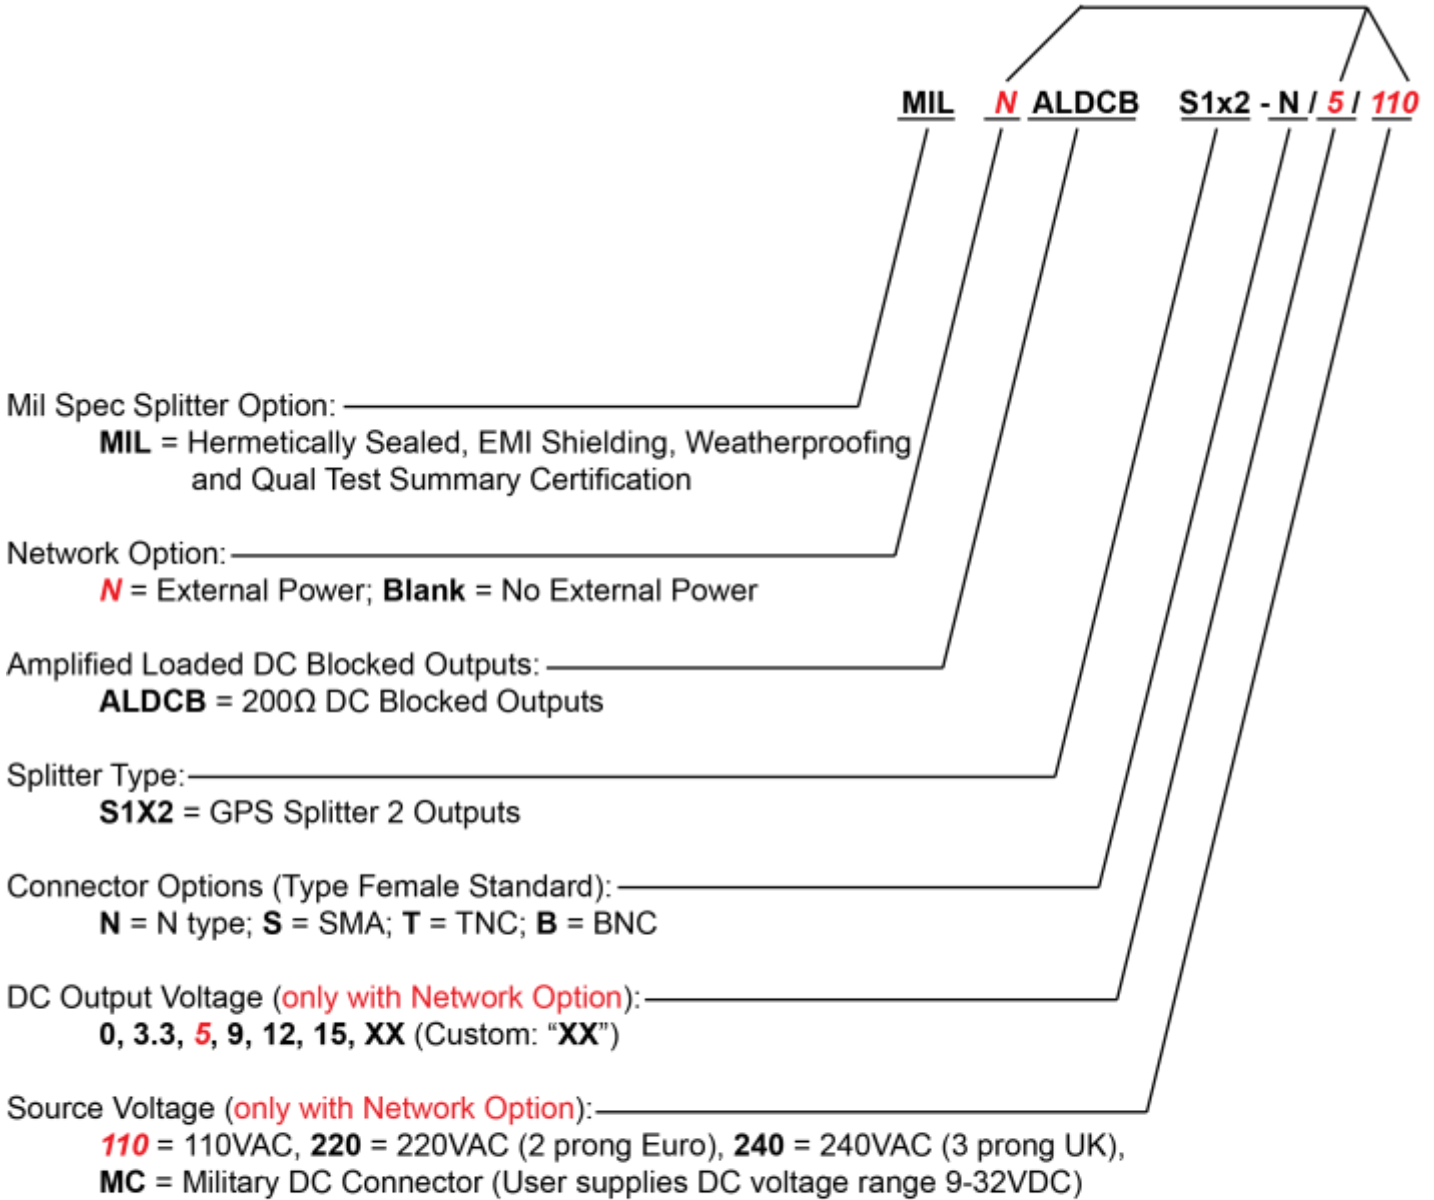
MIL N ALDCB S1x2 - N / 5 / 110

Mil Spec Splitter Option:
MIL = Hermetically Sealed, EMI Shielding, Weatherproofing and Qual Test Summary Certification

Network Option:
N = External Power; Blank = No External Power

Amplified Loaded DC Blocked Outputs:
ALDCB = 200Ω DC Blocked Outputs

Splitter Type:
S1X2 = GPS Splitter 2 Outputs

Connector Options (Type Female Standard):
N = N type; S = SMA; T = TNC; B = BNC

DC Output Voltage (only with Network Option):
0, 3.3, 5, 9, 12, 15, XX (Custom: "XX")

Source Voltage (only with Network Option):
110 = 110VAC, 220 = 220VAC (2 prong Euro), 240 = 240VAC (3 prong UK), MC = Military DC Connector (User supplies DC voltage range 9-32VDC)